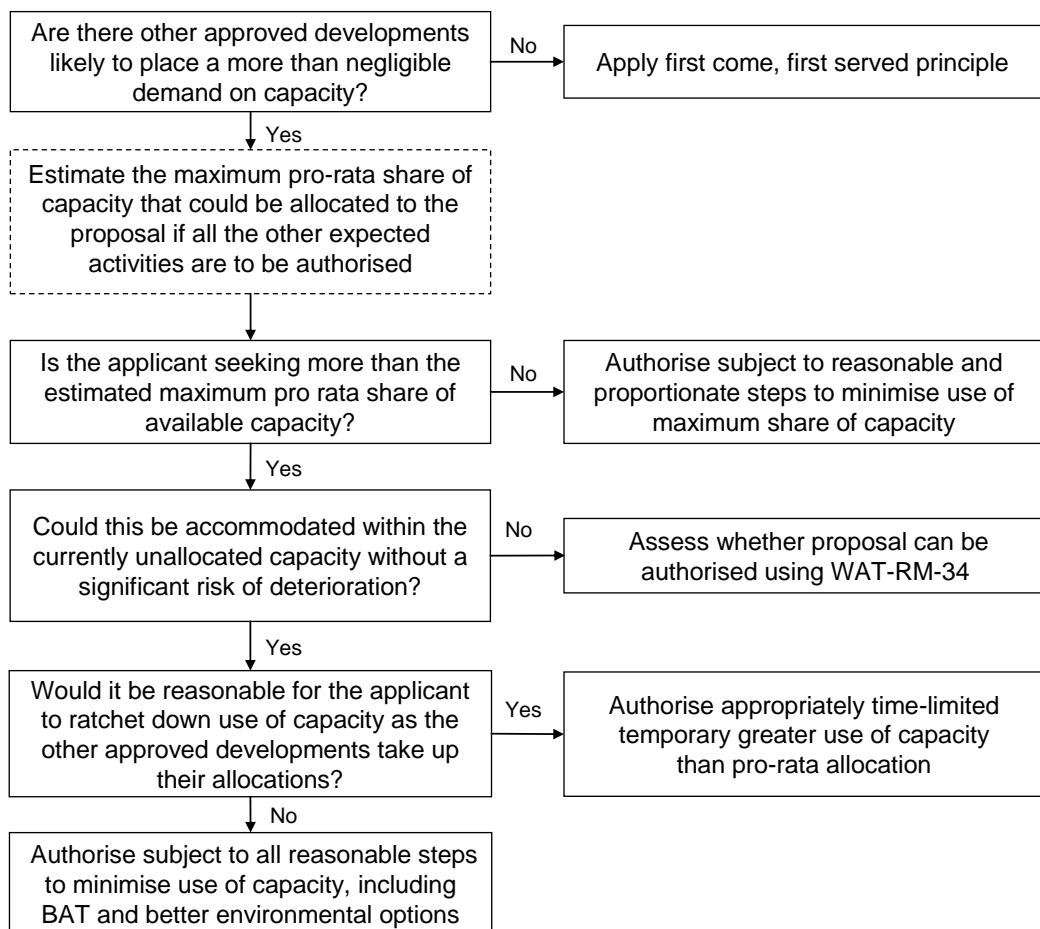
Are there other approved developments likely to place a more than negligible demand on capacity?

No

Apply first come, first served principle

Yes

Estimate the maximum pro-rata share of capacity that could be allocated to the proposal if all the other expected activities are to be authorised

Is the applicant seeking more than the estimated maximum pro rata share of available capacity?

No

Authorise subject to reasonable and proportionate steps to minimise use of maximum share of capacity

Yes

Could this be accommodated within the currently unallocated capacity without a significant risk of deterioration?

No

Assess whether proposal can be authorised using WAT-RM-34

Yes

Would it be reasonable for the applicant to ratchet down use of capacity as the other approved developments take up their allocations?

Yes

Authorise appropriately time-limited temporary greater use of capacity than pro-rata allocation

No

Authorise subject to all reasonable steps to minimise use of capacity, including BAT and better environmental options